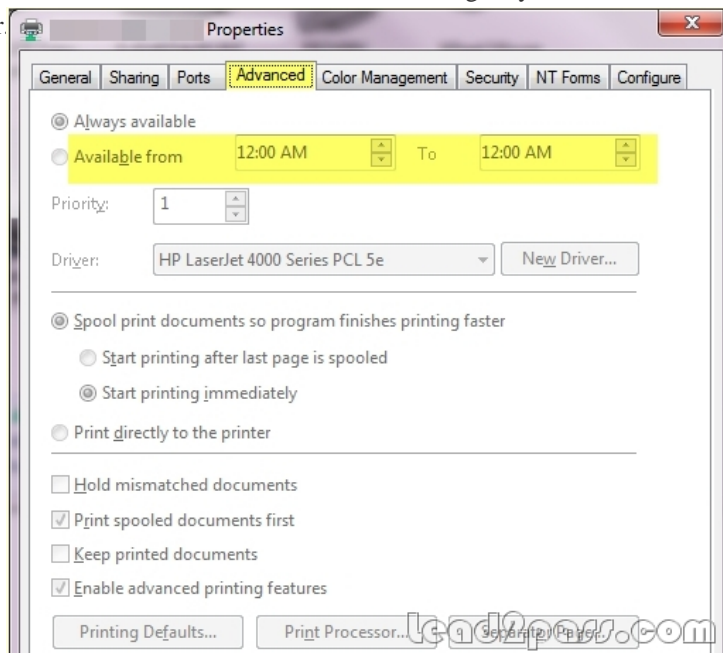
Properties

General | Sharing | Ports | Advanced | Color Management | Security | NT Forms | Configure

Always available

Available from 12:00 AM To 12:00 AM

Priority: 1

Driver: HP LaserJet 4000 Series PCL 5e New Driver...

Spool print documents so program finishes printing faster

Start printing after last page is spooled

Start printing immediately

Print directly to the printer

Hold mismatched documents

Print spooled documents first

Keep printed documents

Enable advanced printing features

Printing Defaults... Print Processor... Separator Page...

lead2pass.com